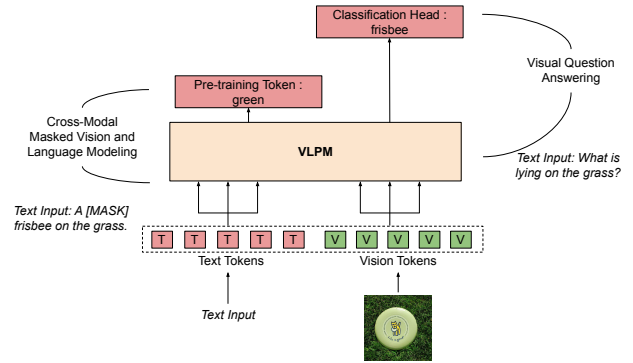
Classification Head : frisbee

Pre-training Token : green

Visual Question Answering

Cross-Modal Masked Vision and Language Modeling

VLPM

Text Input: What is lying on the grass?

Text Input: A [MASK] frisbee on the grass.

T T T T T V V V V V

Text Tokens

Vision Tokens

Text Input